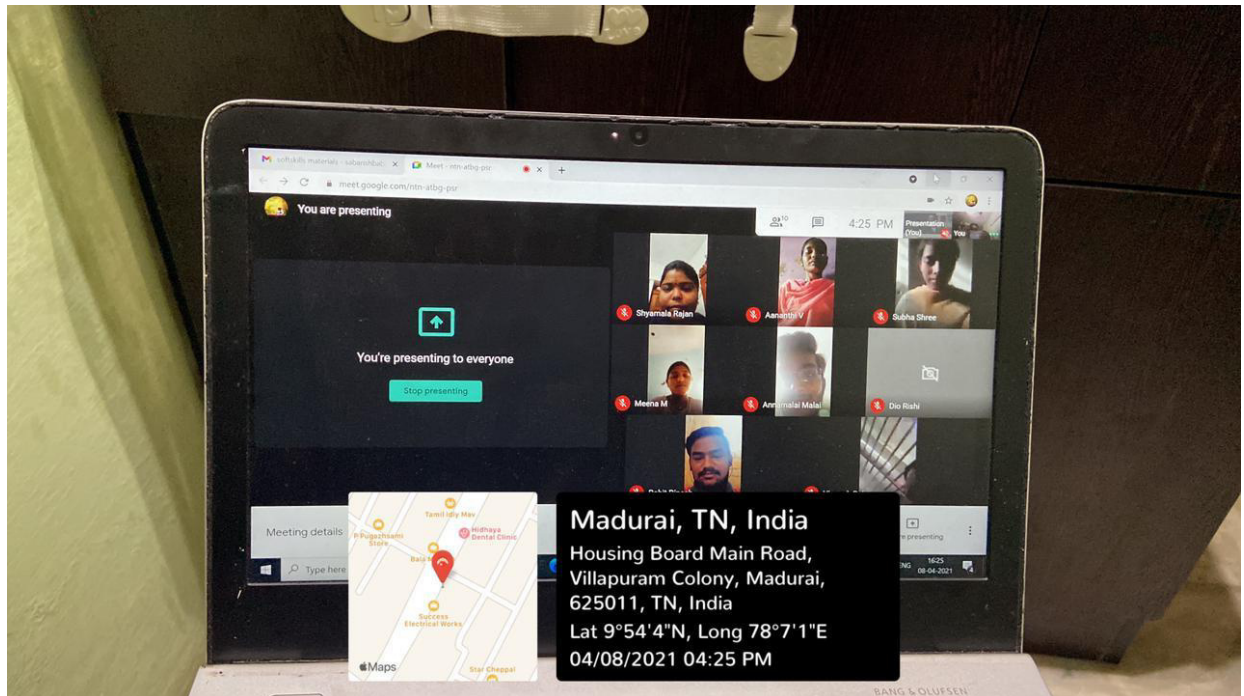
softskills materials - sabarish... Meet - ntn-atbg-psr
meet.google.com/ntn-atbg-psr

You are presenting

10

4:25 PM

Presentation (You)

You

You're presenting to everyone

Stop presenting

Shyamala Rajan

Aananthi V

Subha Shree

Meena M

Annamalai Malai

Dio Rishi

Meeting details

Tamil Idly Mav
P.Pugazhsami Store
Hidhaya Dental Clinic
Bala
Success Electrical Works
Star Cheppal
Maps

Type here

Madurai, TN, India
Housing Board Main Road, Villapuram Colony, Madurai, 625011, TN, India
Lat 9°54'4"N, Long 78°7'1"E
04/08/2021 04:25 PM

presenting

ENG

16:25
08-04-2021

BANG & OLUFSEN